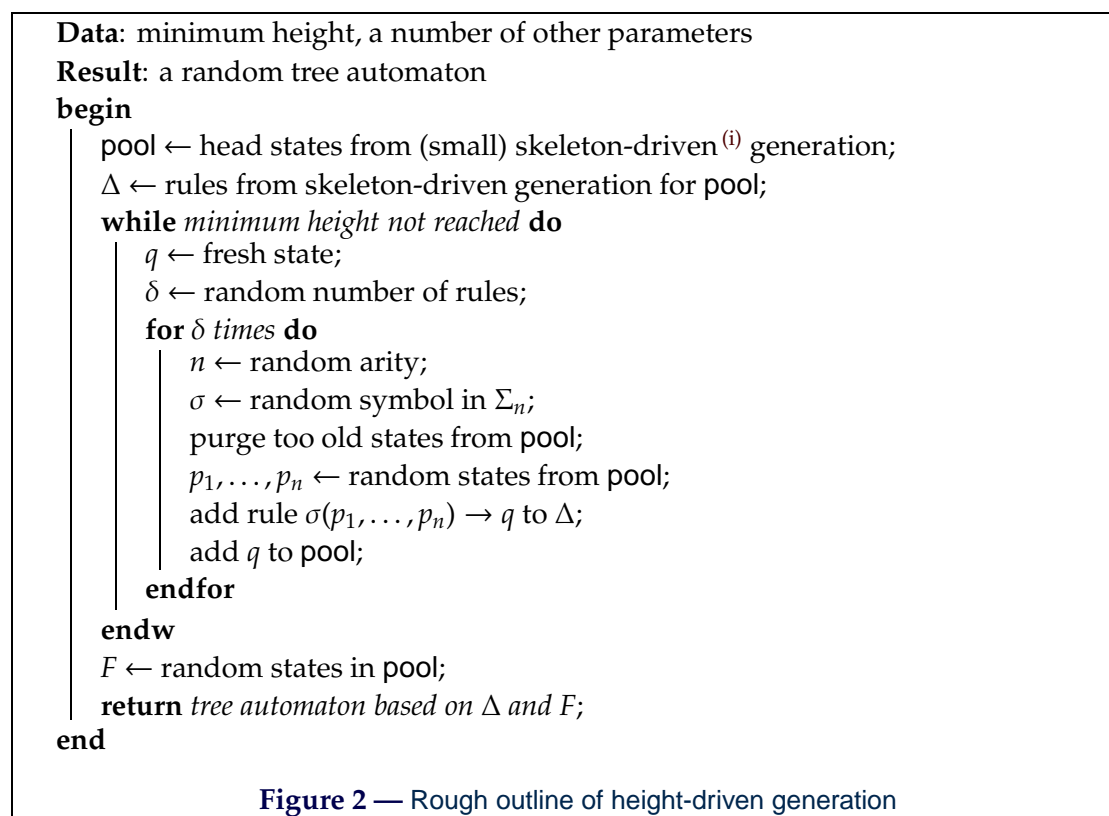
**Data**: minimum height, a number of other parameters
**Result**: a random tree automaton
**begin**
pool $\leftarrow$ head states from (small) skeleton-driven$^{(i)}$ generation;
$\Delta \leftarrow$ rules from skeleton-driven generation for pool;
**while** *minimum height not reached* **do**
$q \leftarrow$ fresh state;
$\delta \leftarrow$ random number of rules;
**for** $\delta$ *times* **do**
$n \leftarrow$ random arity;
$\sigma \leftarrow$ random symbol in $\Sigma_n$;
purge too old states from pool;
$p_1, \ldots, p_n \leftarrow$ random states from pool;
add rule $\sigma(p_1, \ldots, p_n) \rightarrow q$ to $\Delta$;
add $q$ to pool;
**endfor**
**endw**
$F \leftarrow$ random states in pool;
**return** *tree automaton based on $\Delta$ and $F$*;
**end**

**Figure 2 —** Rough outline of height-driven generation